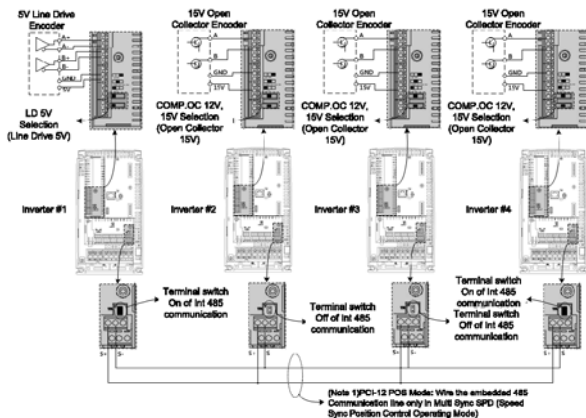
5V Line Drive Encoder

A+
A-
B+
B-
LD5U
5V

LD 5V Selection (Line Drive 5V)

Inverter #1

15V Open Collector Encoder

A
B
GND
15V

COMP.OC 12V, 15V Selection (Open Collector 15V)

Inverter #2

15V Open Collector Encoder

A
B
GND
15V

COMP.OC 12V, 15V Selection (Open Collector 15V)

Inverter #3

15V Open Collector Encoder

A
B
GND
15V

COMP.OC 12V, 15V Selection (Open Collector 15V)

Inverter #4

Terminal switch On of int 485 communication

Terminal switch Off of int 485 communication

Terminal switch Off of int 485 communication

Terminal switch On of int 485 communication

S+ S-

(Note 1)PCI-12 POS Mode: Wire the embedded 485 Communication line only in Multi Sync SPD (Speed Sync Position Control Operating Mode)